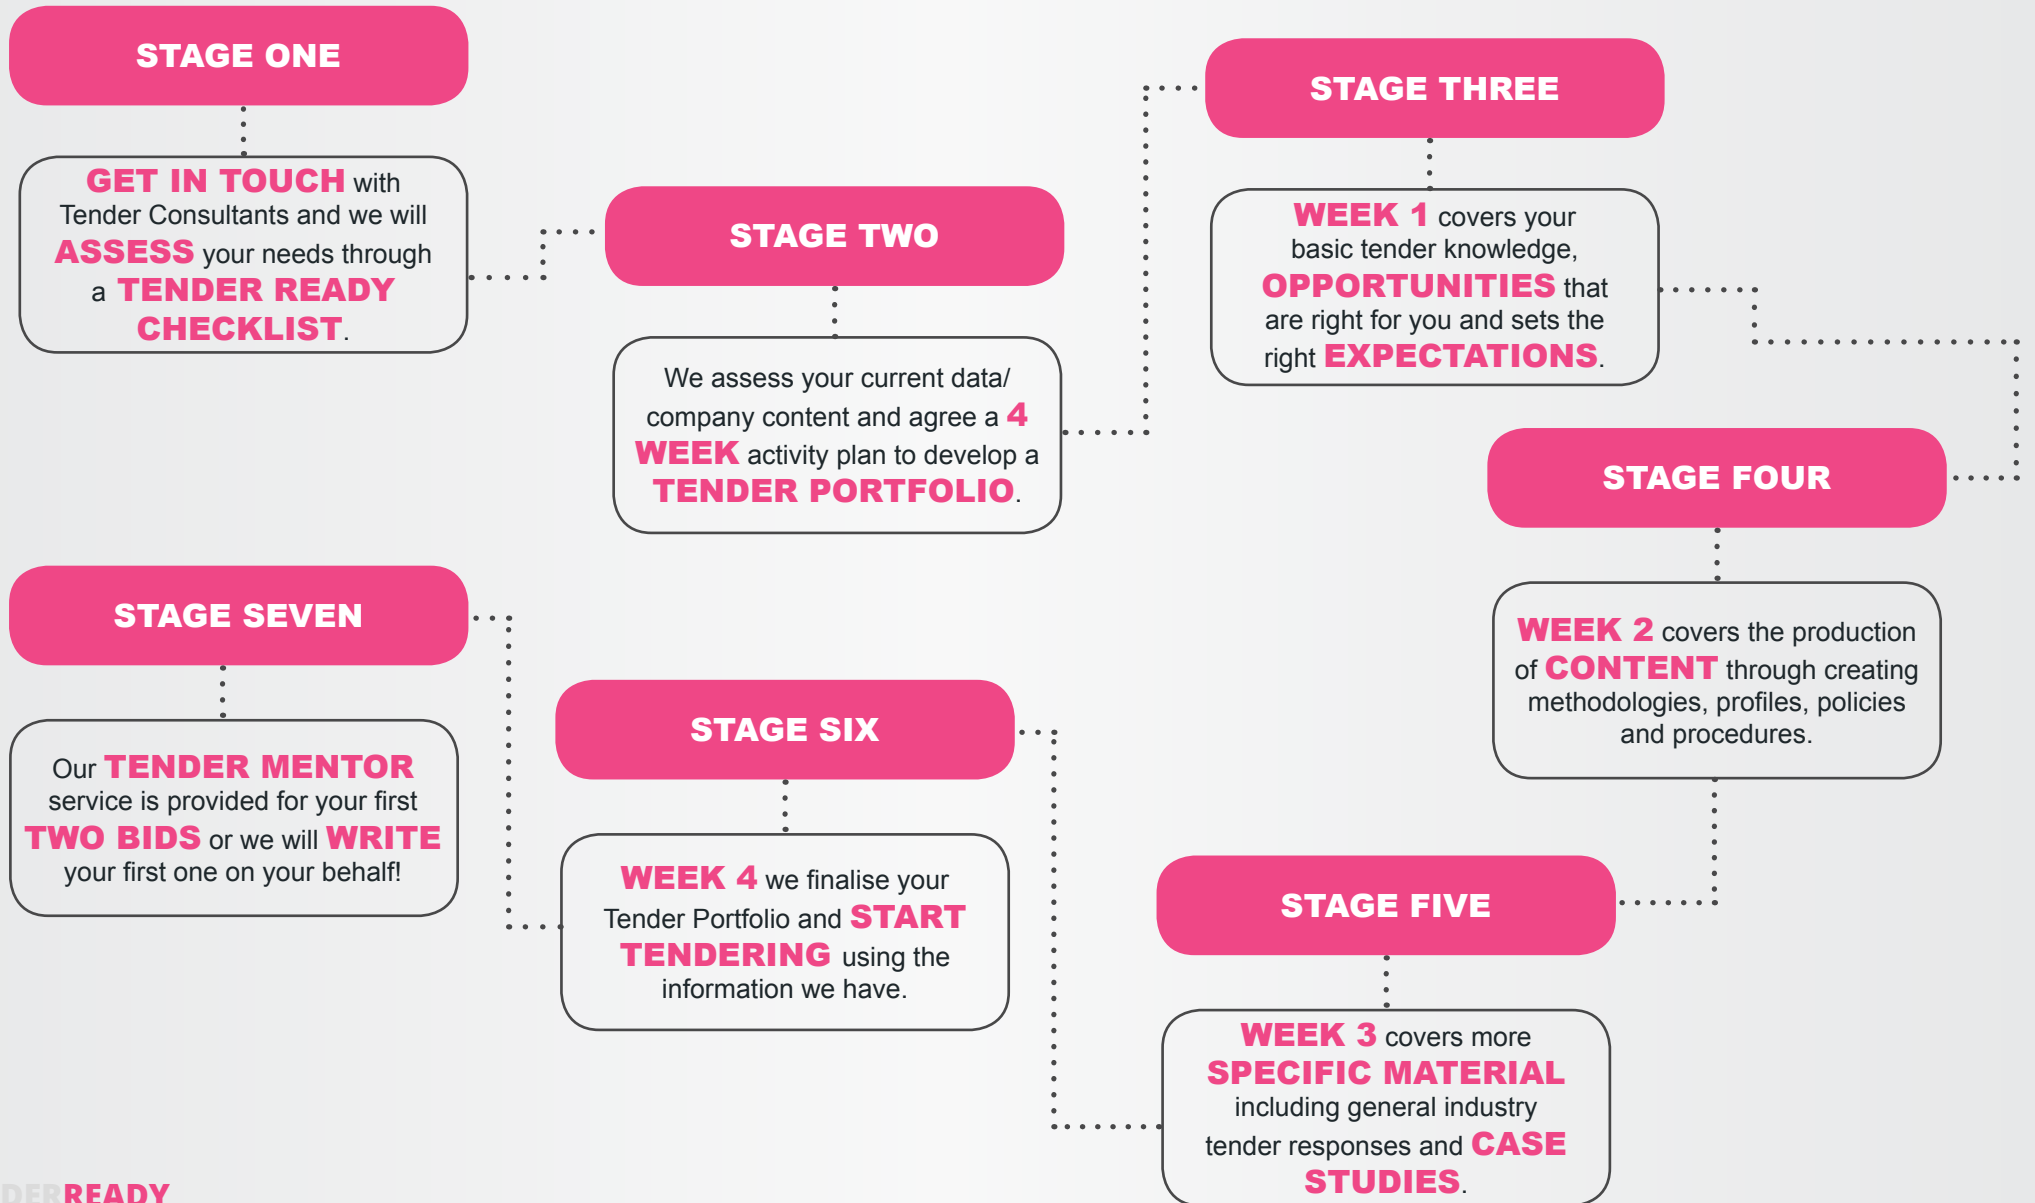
STAGE ONE

GET IN TOUCH with Tender Consultants and we will ASSESS your needs through a TENDER READY CHECKLIST.

STAGE TWO

We assess your current data/ company content and agree a 4 WEEK activity plan to develop a TENDER PORTFOLIO.

STAGE THREE

WEEK 1 covers your basic tender knowledge, OPPORTUNITIES that are right for you and sets the right EXPECTATIONS.

STAGE FOUR

WEEK 2 covers the production of CONTENT through creating methodologies, profiles, policies and procedures.

STAGE FIVE

WEEK 3 covers more SPECIFIC MATERIAL including general industry tender responses and CASE STUDIES.

STAGE SIX

WEEK 4 we finalise your Tender Portfolio and START TENDERING using the information we have.

STAGE SEVEN

Our TENDER MENTOR service is provided for your first TWO BIDS or we will WRITE your first one on your behalf!

DERREADY